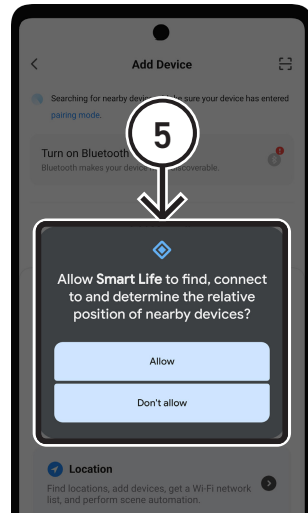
Add Device

Searching for nearby devic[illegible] ke sure your device has entered pairing mode.

5

Turn on Bluetooth

Bluetooth makes your device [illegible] discoverable.

Allow Smart Life to find, connect to and determine the relative position of nearby devices?

Allow

Don't allow

Location

Find locations, add devices, get a Wi-Fi network list, and perform scene automation.